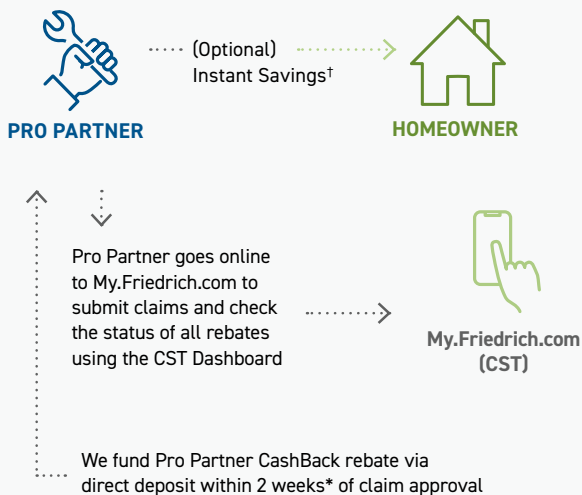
(Optional) Instant Savings†

PRO PARTNER

HOMEOWNER

Pro Partner goes online to My.Friedrich.com to submit claims and check the status of all rebates using the CST Dashboard

My.Friedrich.com (CST)

We fund Pro Partner CashBack rebate via direct deposit within 2 weeks* of claim approval